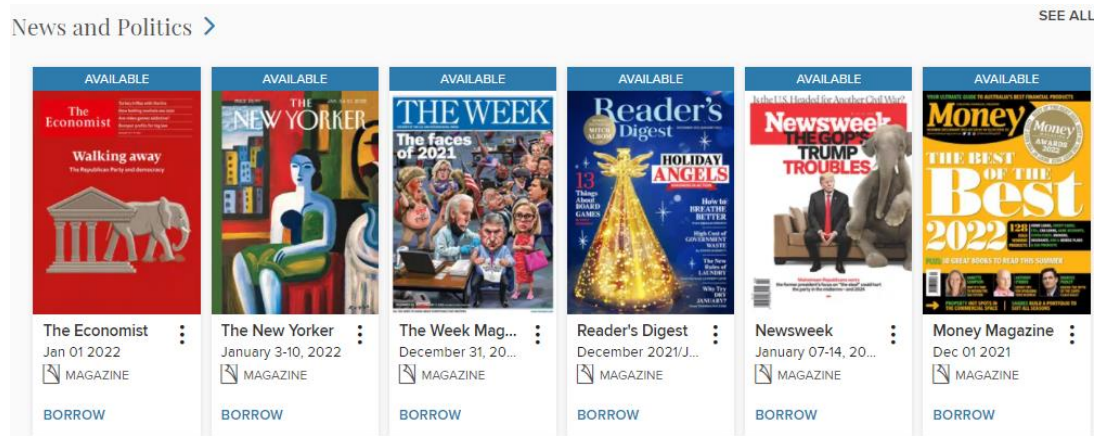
News and Politics >

SEE ALL

AVAILABLE

The Economist

Walking away

The Republican Party and democracy

The Economist
Jan 01 2022
MAGAZINE
BORROW

AVAILABLE

THE NEW YORKER

The New Yorker
January 3-10, 2022
MAGAZINE
BORROW

AVAILABLE

THE WEEK

The faces of 2021

The Week Mag...
December 31, 20...
MAGAZINE
BORROW

AVAILABLE

Reader's Digest

HOLIDAY ANGELS

13 Things About BOARD GAMES

How to BREATHE BETTER

High Cost of GOVERNMENT WASTE

The New Rules of LAUNDRY

Why Try DRY JANUARY?

Reader's Digest
December 2021/J...
MAGAZINE
BORROW

AVAILABLE

Is the US Headed for Another Civil War?

Newsweek

THE GOP'S TRUMP TROUBLES

Newsweek
January 07-14, 20...
MAGAZINE
BORROW

AVAILABLE

Money

THE BEST OF THE Best 2022

Money Magazine
Dec 01 2021
MAGAZINE
BORROW